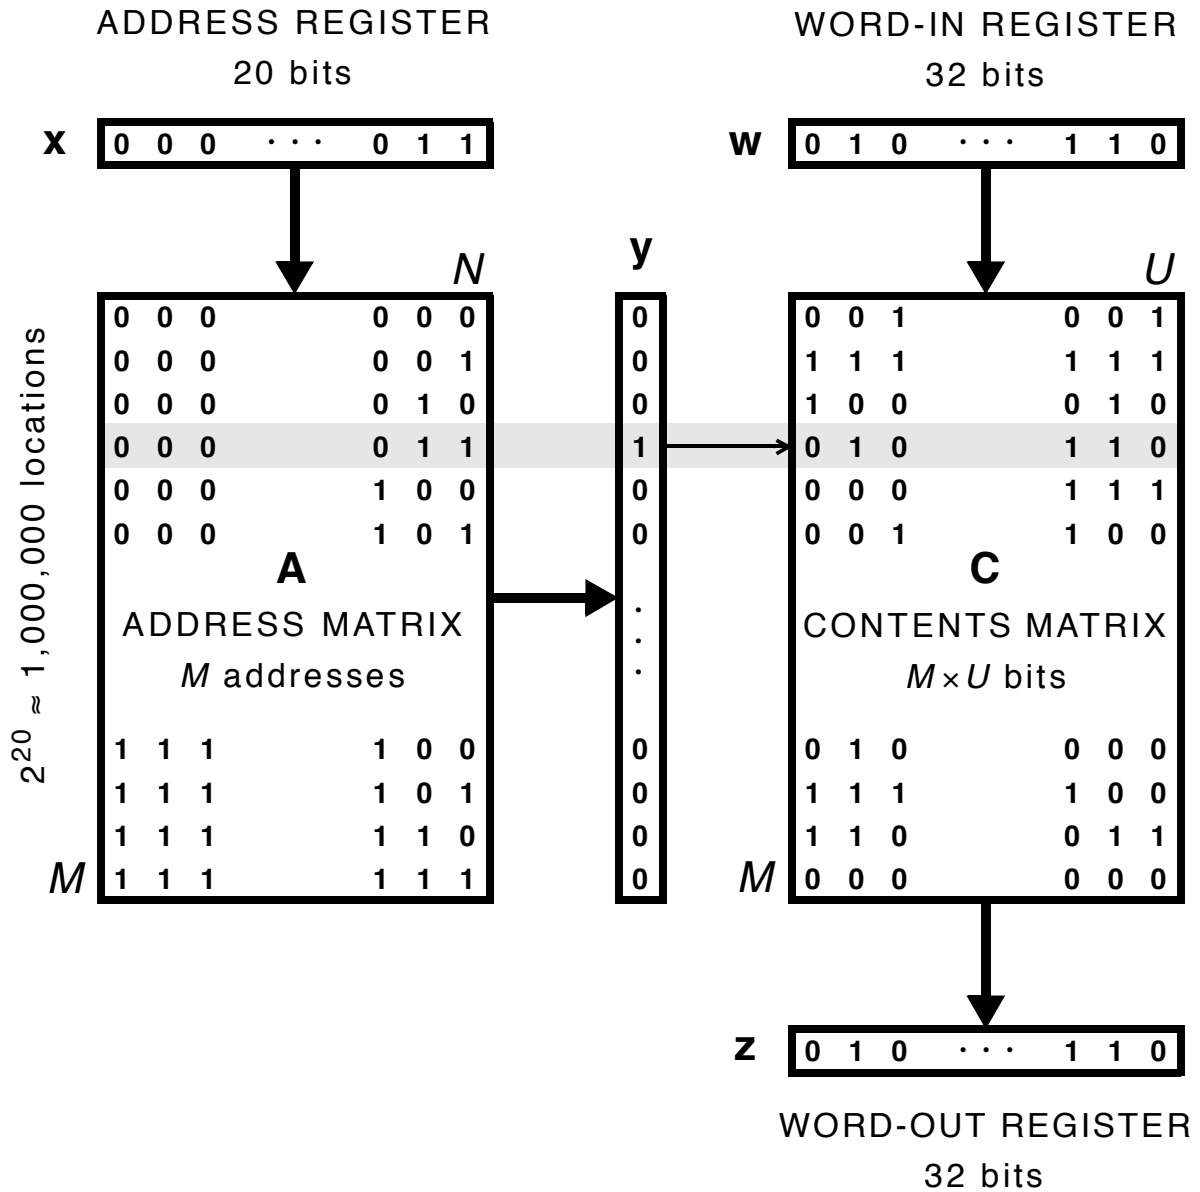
ADDRESS REGISTER
20 bits

WORD-IN REGISTER
32 bits

x 0 0 0 · · · 0 1 1

w 0 1 0 · · · 1 1 0

N

y

U

$2^{20} \approx 1,000,000$ locations

| | | | | | |
|---|---|---|---|---|---|
| 0 | 0 | 0 | 0 | 0 | 0 |
| 0 | 0 | 0 | 0 | 0 | 1 |
| 0 | 0 | 0 | 0 | 1 | 0 |
| 0 | 0 | 0 | 0 | 1 | 1 |
| 0 | 0 | 0 | 1 | 0 | 0 |
| 0 | 0 | 0 | 1 | 0 | 1 |

A
ADDRESS MATRIX
M addresses

| | | | | | |
|---|---|---|---|---|---|
| 1 | 1 | 1 | 1 | 0 | 0 |
| 1 | 1 | 1 | 1 | 0 | 1 |
| 1 | 1 | 1 | 1 | 1 | 0 |
| 1 | 1 | 1 | 1 | 1 | 1 |

M

0
0
0
1
0
0
·
·
·
0
0
0
0

| | | | | | |
|---|---|---|---|---|---|
| 0 | 0 | 1 | 0 | 0 | 1 |
| 1 | 1 | 1 | 1 | 1 | 1 |
| 1 | 0 | 0 | 0 | 1 | 0 |
| 0 | 1 | 0 | 1 | 1 | 0 |
| 0 | 0 | 0 | 1 | 1 | 1 |
| 0 | 0 | 1 | 1 | 0 | 0 |

C
CONTENTS MATRIX
$M \times U$ bits

| | | | | | |
|---|---|---|---|---|---|
| 0 | 1 | 0 | 0 | 0 | 0 |
| 1 | 1 | 1 | 1 | 0 | 0 |
| 1 | 1 | 0 | 0 | 1 | 1 |
| 0 | 0 | 0 | 0 | 0 | 0 |

M

z 0 1 0 · · · 1 1 0

WORD-OUT REGISTER
32 bits